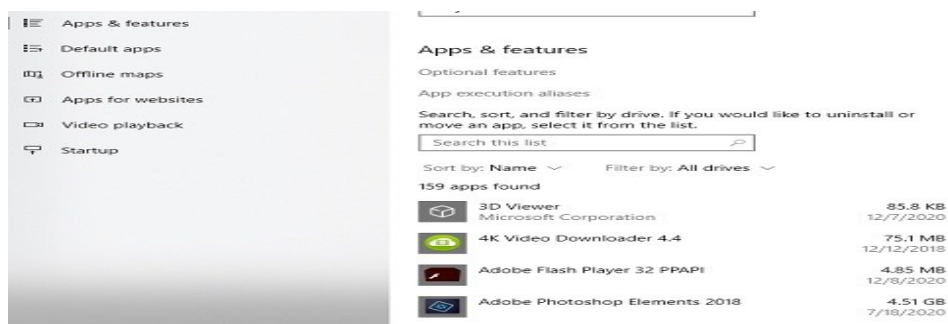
Apps & features
Default apps
Offline maps
Apps for websites
Video playback
Startup

Apps & features

Optional features

App execution aliases

Search, sort, and filter by drive. If you would like to uninstall or move an app, select it from the list.

Search this list

Sort by: Name
Filter by: All drives

159 apps found

3D Viewer
Microsoft Corporation
85.8 KB
12/7/2020

4K Video Downloader 4.4
75.1 MB
12/12/2018

Adobe Flash Player 32 PPAPI
4.85 MB
12/8/2020

Adobe Photoshop Elements 2018
4.51 GB
7/18/2020